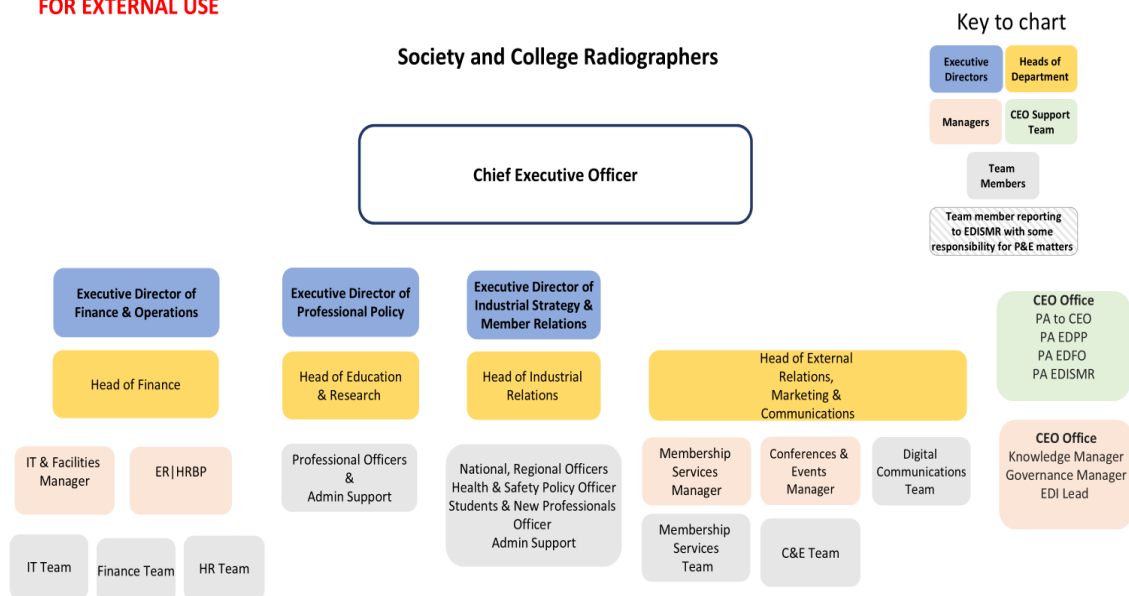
FOR EXTERNAL USE

Society and College Radiographers

Key to chart

Executive Directors

Heads of Department

Managers

CEO Support Team

Team Members

Team member reporting to EDISMR with some responsibility for P&E matters

Chief Executive Officer

Executive Director of Finance & Operations

Executive Director of Professional Policy

Executive Director of Industrial Strategy & Member Relations

CEO Office
PA to CEO
PA EDPP
PA EDFO
PA EDISMR

Head of Finance

Head of Education & Research

Head of Industrial Relations

Head of External Relations, Marketing & Communications

CEO Office
Knowledge Manager
Governance Manager
EDI Lead

IT & Facilities Manager

ER|HRBP

Professional Officers & Admin Support

National, Regional Officers
Health & Safety Policy Officer
Students & New Professionals Officer
Admin Support

Membership Services Manager

Conferences & Events Manager

Digital Communications Team

Membership Services Team

C&E Team

IT Team

Finance Team

HR Team